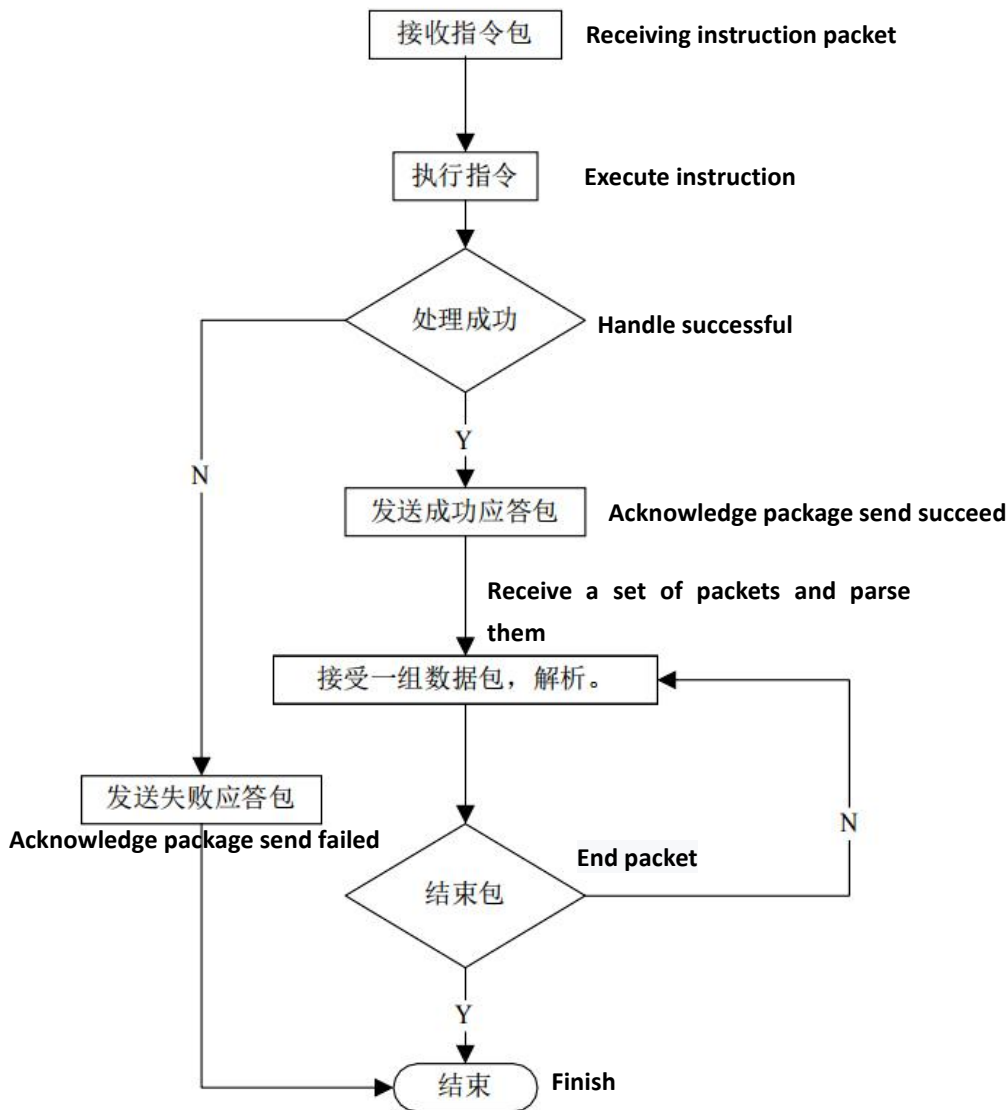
接收指令包 Receiving instruction packet

执行指令 Execute instruction

处理成功 Handle successful

Y

N

发送成功应答包 Acknowledge package send succeed

Receive a set of packets and parse them

接受一组数据包，解析。

发送失败应答包
Acknowledge package send failed

N

End packet

结束包

Y

结束 Finish